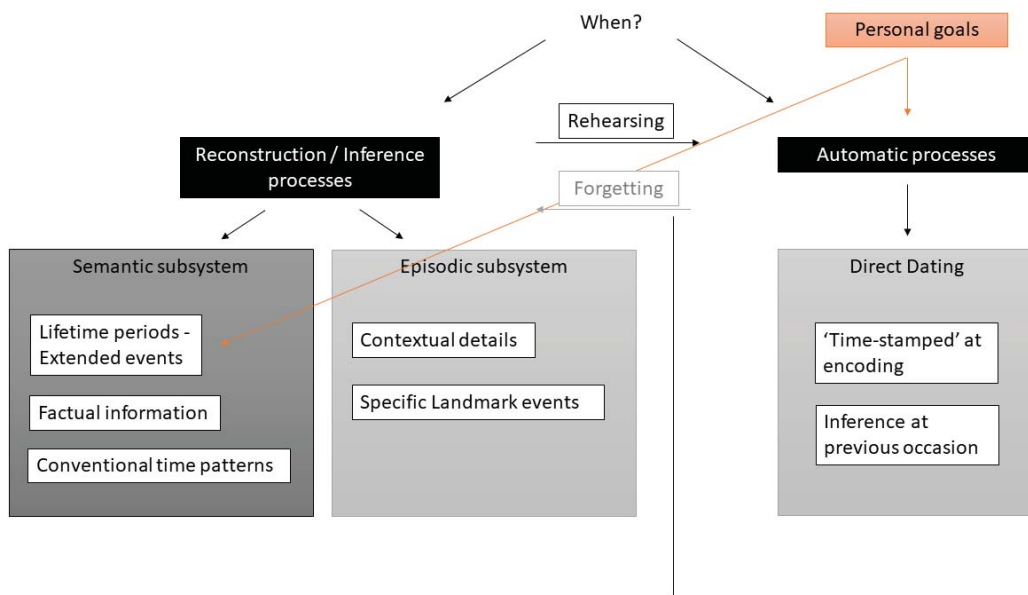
When?

Personal goals

Rehearsing

Reconstruction / Inference processes

Forgetting

Automatic processes

Semantic subsystem

Lifetime periods - Extended events

Factual information

Conventional time patterns

Episodic subsystem

Contextual details

Specific Landmark events

Direct Dating

'Time-stamped' at encoding

Inference at previous occasion